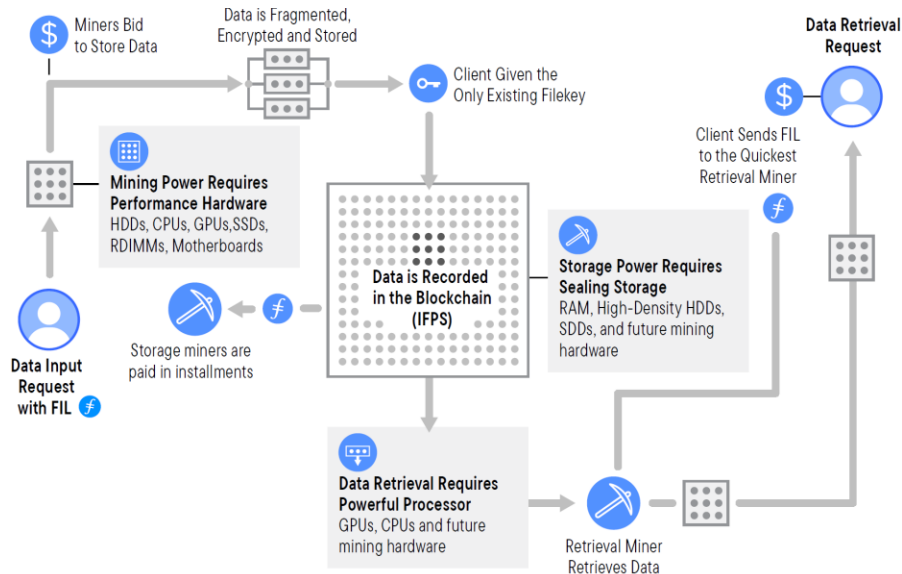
Miners Bid to Store Data

Data is Fragmented, Encrypted and Stored

Client Given the Only Existing Filekey

Data Retrieval Request

Client Sends FIL to the Quickest Retrieval Miner

Mining Power Requires Performance Hardware
HDDs, CPUs, GPUs,SSDs, RDIMMs, Motherboards

Data is Recorded in the Blockchain (IFPS)

Storage Power Requires Sealing Storage
RAM, High-Density HDDs, SDDs, and future mining hardware

Storage miners are paid in installments

Data Input Request with FIL

Data Retrieval Requires Powerful Processor
GPUs, CPUs and future mining hardware

Retrieval Miner Retrieves Data